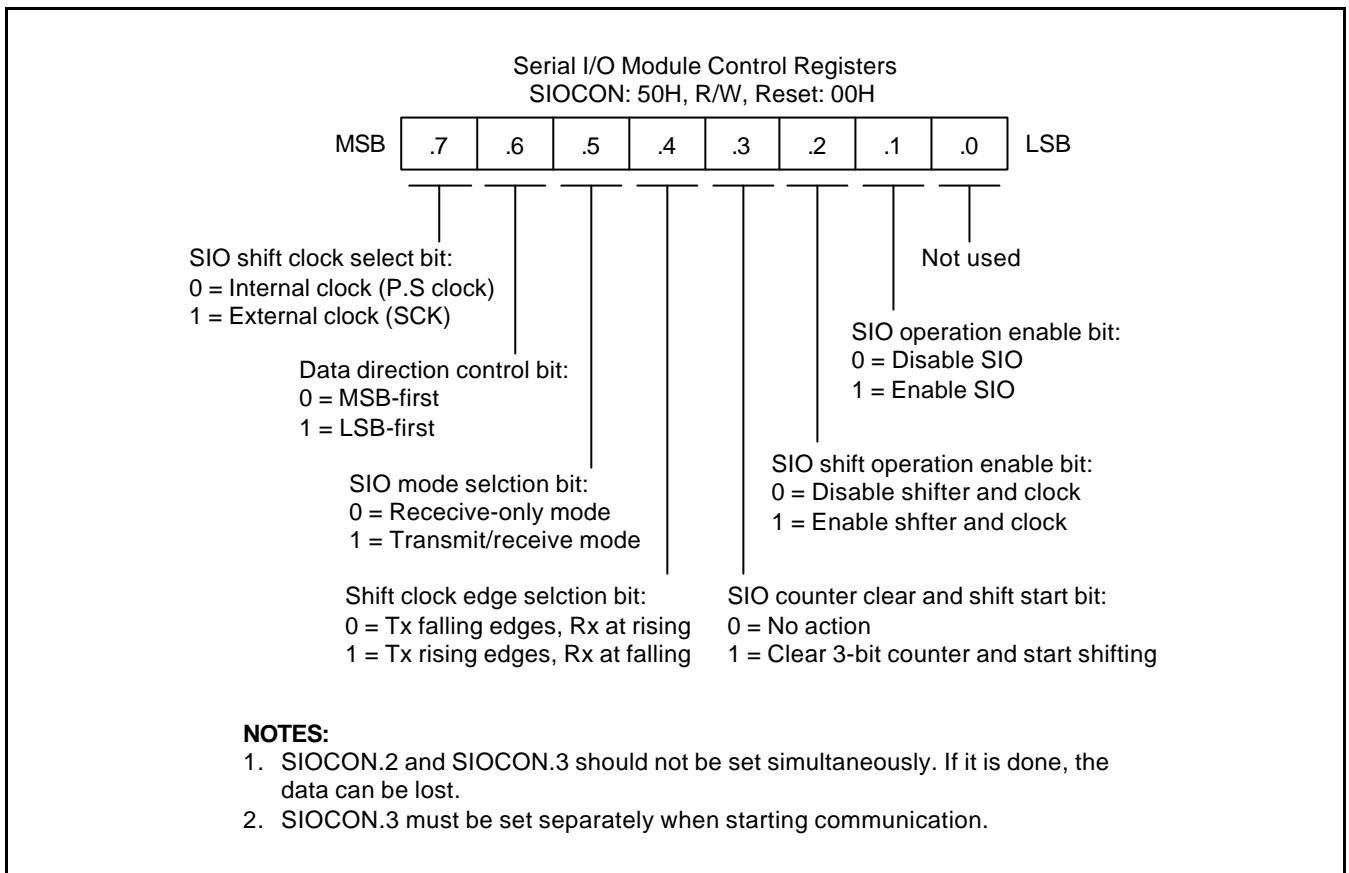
Serial I/O Module Control Registers
SIOCON: 50H, R/W, Reset: 00H

| MSB | .7 | .6 | .5 | .4 | .3 | .2 | .1 | .0 | LSB |
|---|---|---|---|---|---|---|---|---|---|

Not used

SIO shift clock select bit:
0 = Internal clock (P.S clock)
1 = External clock (SCK)

SIO operation enable bit:
0 = Disable SIO
1 = Enable SIO

Data direction control bit:
0 = MSB-first
1 = LSB-first

SIO shift operation enable bit:
0 = Disable shifter and clock
1 = Enable shfter and clock

SIO mode selction bit:
0 = Rececive-only mode
1 = Transmit/receive mode

Shift clock edge selction bit:
0 = Tx falling edges, Rx at rising
1 = Tx rising edges, Rx at falling

SIO counter clear and shift start bit:
0 = No action
1 = Clear 3-bit counter and start shifting

NOTES:
1. SIOCON.2 and SIOCON.3 should not be set simultaneously. If it is done, the data can be lost.
2. SIOCON.3 must be set separately when starting communication.